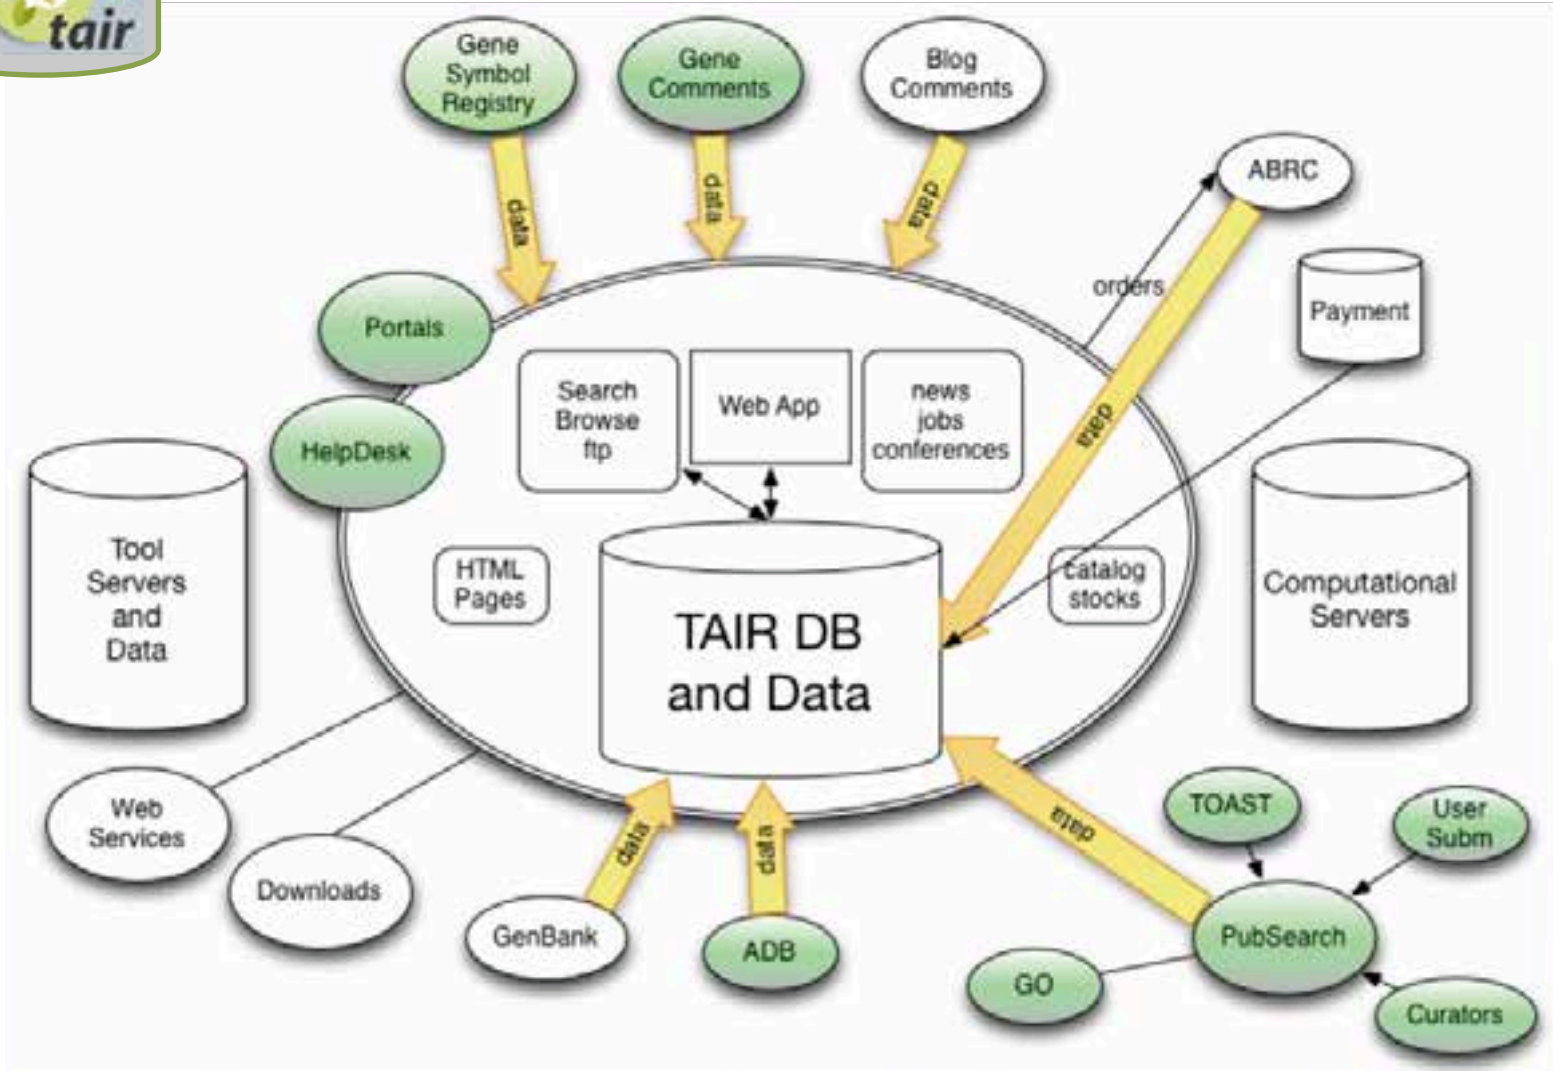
tair

Gene Symbol Registry

Gene Comments

Blog Comments

data

data

data

ABRC

orders

Portals

Payment

HelpDesk

Search Browse ftp

Web App

news jobs conferences

data

Tool Servers and Data

HTML Pages

TAIR DB and Data

catalog stocks

Computational Servers

Web Services

Downloads

data

data

data

TOAST

User Subm

GenBank

ADB

PubSearch

GO

Curators